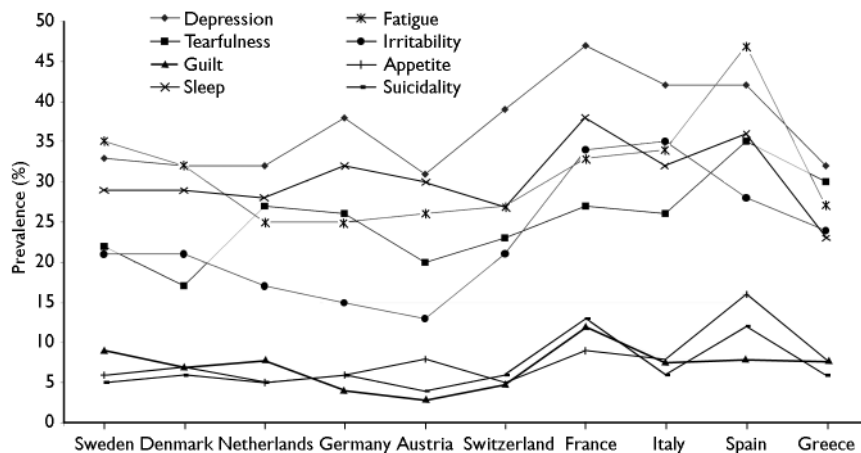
Depression
Fatigue
Tearfulness
Irritability
Guilt
Appetite
Sleep
Suicidality

Prevalence (%)

50
45
40
35
30
25
20
15
10
5
0

Sweden Denmark Netherlands Germany Austria Switzerland France Italy Spain Greece